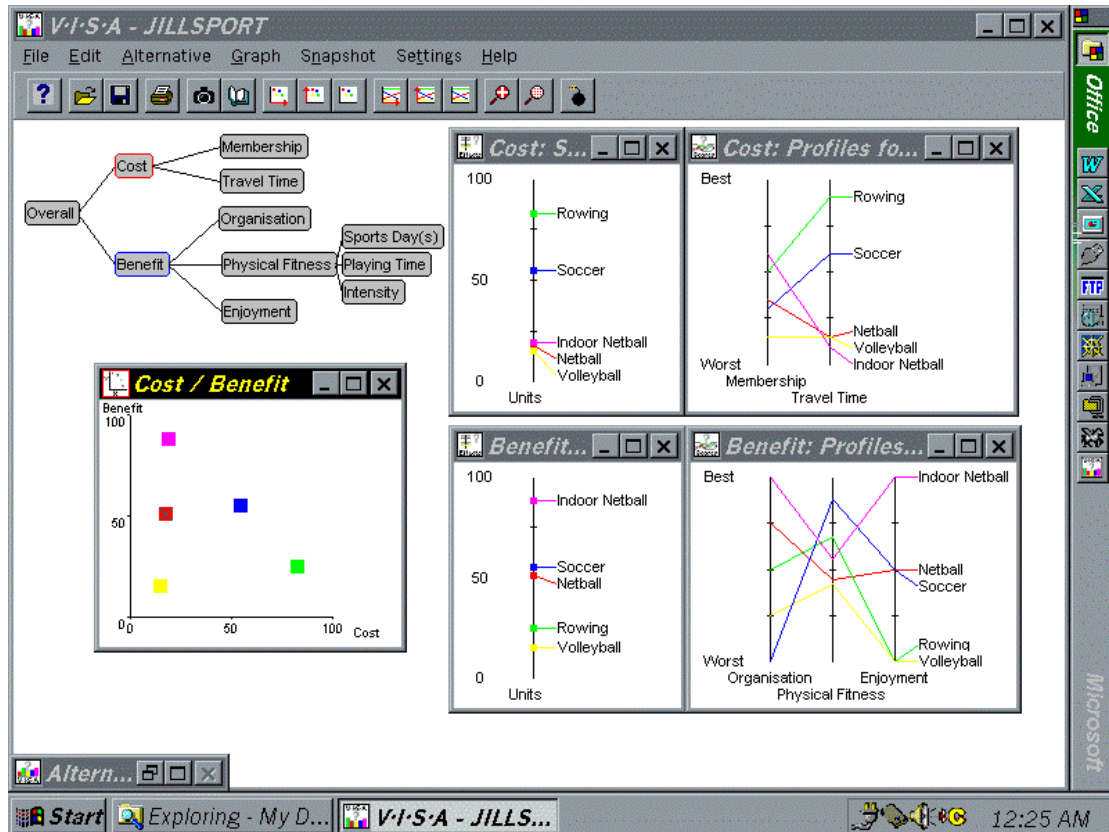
V·I·S·A - JILLSPORT

File Edit Alternative Graph Snapshot Settings Help

Overall
Cost
Membership
Travel Time
Benefit
Organisation
Physical Fitness
Sports Day(s)
Playing Time
Intensity
Enjoyment

Cost / Benefit
Benefit
100
50
0
0 50 100 Cost

Cost: S...
100
Rowing
50
Soccer
Indoor Netball
Netball
Volleyball
0
Units

Cost: Profiles fo...
Best
Rowing
Soccer
Netball
Volleyball
Indoor Netball
Worst
Membership
Travel Time

Benefit...
100
Indoor Netball
Soccer
50
Netball
Rowing
Volleyball
0
Units

Benefit: Profiles...
Best
Indoor Netball
Netball
Soccer
Rowing
Volleyball
Worst
Organisation
Physical Fitness
Enjoyment

Altern...

Office
FTP
Microsoft

Start
Exploring - My D...
V·I·S·A - JILLS...
12:25 AM